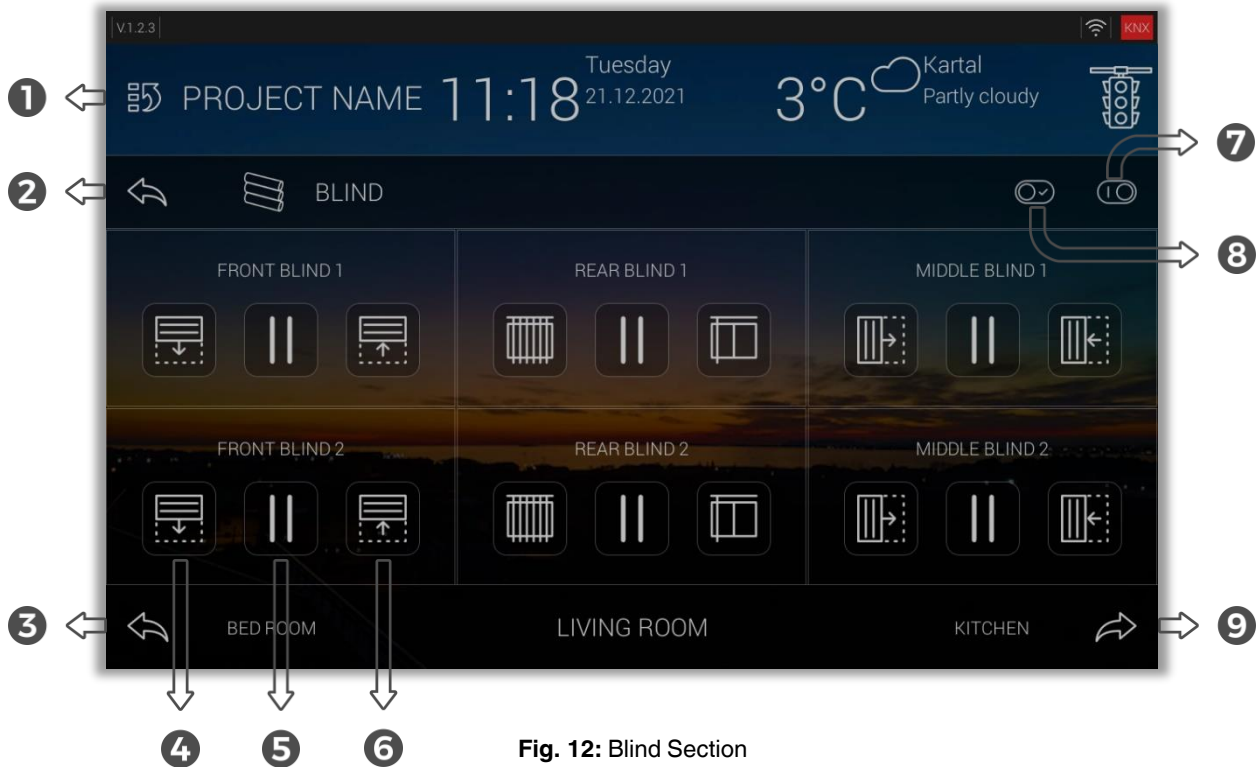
V.1.2.3

KNX

1

PROJECT NAME 11:18 Tuesday 21.12.2021

3°C Kartal Partly cloudy

2

BLIND

7

8

FRONT BLIND 1

REAR BLIND 1

MIDDLE BLIND 1

FRONT BLIND 2

REAR BLIND 2

MIDDLE BLIND 2

3

BED ROOM

LIVING ROOM

KITCHEN

9

4 5 6

**Fig. 12:** Blind Section